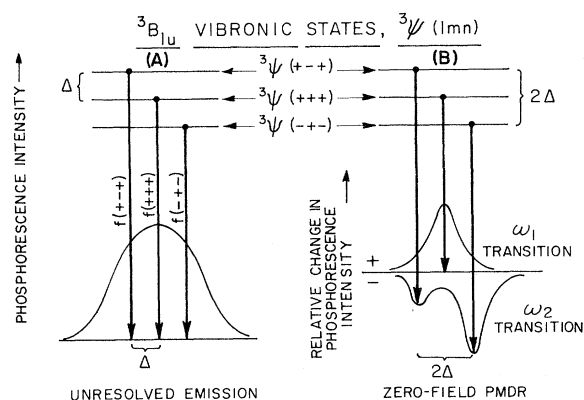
$^3B_{1u}$ VIBRONIC STATES, $^3\psi$ (lmn)

(A)

(B)

$\Delta$

$^3\psi$ (+−+)

$^3\psi$ (+++)

$^3\psi$ (−+−)

$2\Delta$

PHOSPHORESCENCE INTENSITY

f(+−+)

f(+++)

f(−+−)

$\Delta$

UNRESOLVED EMISSION

RELATIVE CHANGE IN PHOSPHORESCENCE INTENSITY

+

−

$\omega_1$ TRANSITION

$\omega_2$ TRANSITION

$2\Delta$

ZERO-FIELD PMDR